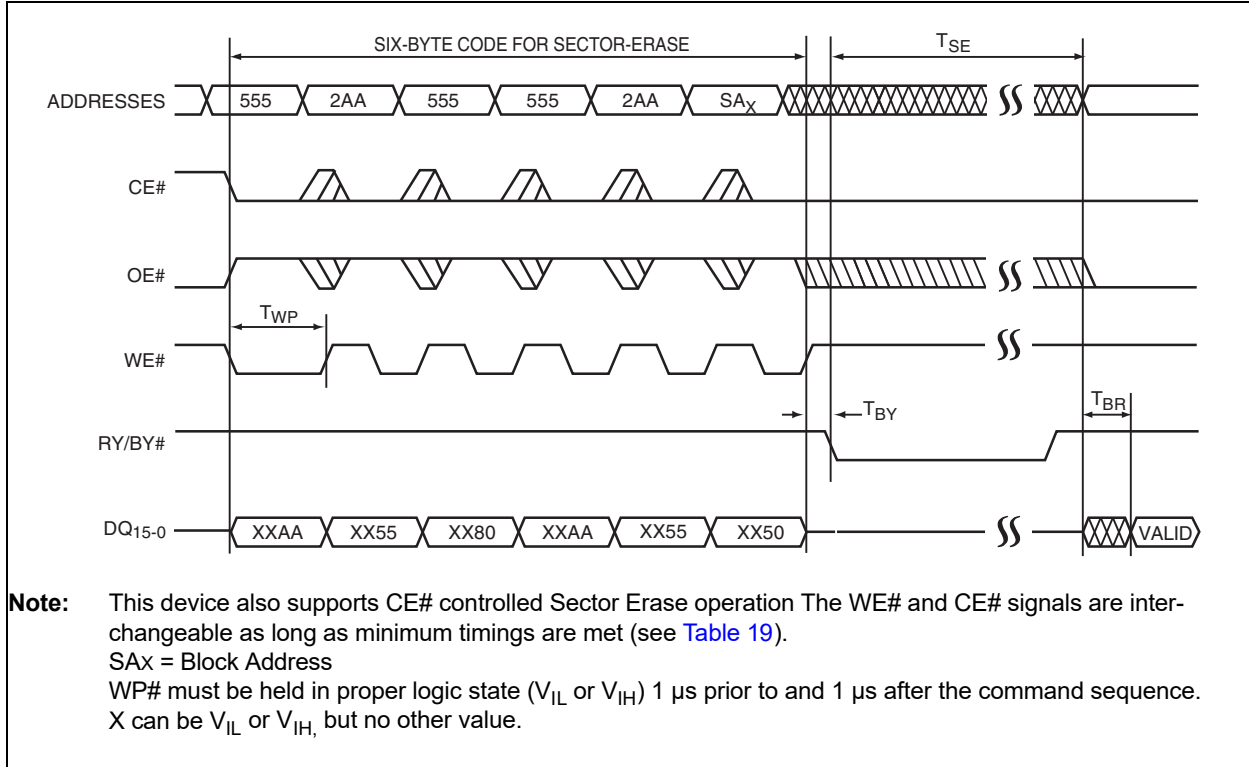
SIX-BYTE CODE FOR SECTOR-ERASE

$T_{SE}$

ADDRESSES 555 2AA 555 555 2AA $SA_X$

CE#

OE#

$T_{WP}$

WE#

$T_{BY}$

$T_{BR}$

RY/BY#

$DQ_{15-0}$ XXAA XX55 XX80 XXAA XX55 XX50 VALID

**Note:** This device also supports CE# controlled Sector Erase operation The WE# and CE# signals are interchangeable as long as minimum timings are met (see Table 19).
SAx = Block Address
WP# must be held in proper logic state ($V_{IL}$ or $V_{IH}$) 1 µs prior to and 1 µs after the command sequence.
X can be $V_{IL}$ or $V_{IH,}$ but no other value.